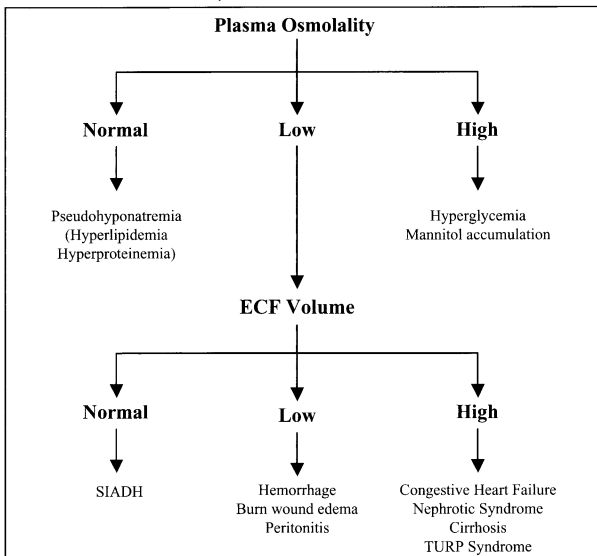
Plasma Osmolality

Normal

Low

High

Pseudohyponatremia
(Hyperlipidemia
Hyperproteinemia)

Hyperglycemia
Mannitol accumulation

ECF Volume

Normal

Low

High

SIADH

Hemorrhage
Burn wound edema
Peritonitis

Congestive Heart Failure
Nephrotic Syndrome
Cirrhosis
TURP Syndrome